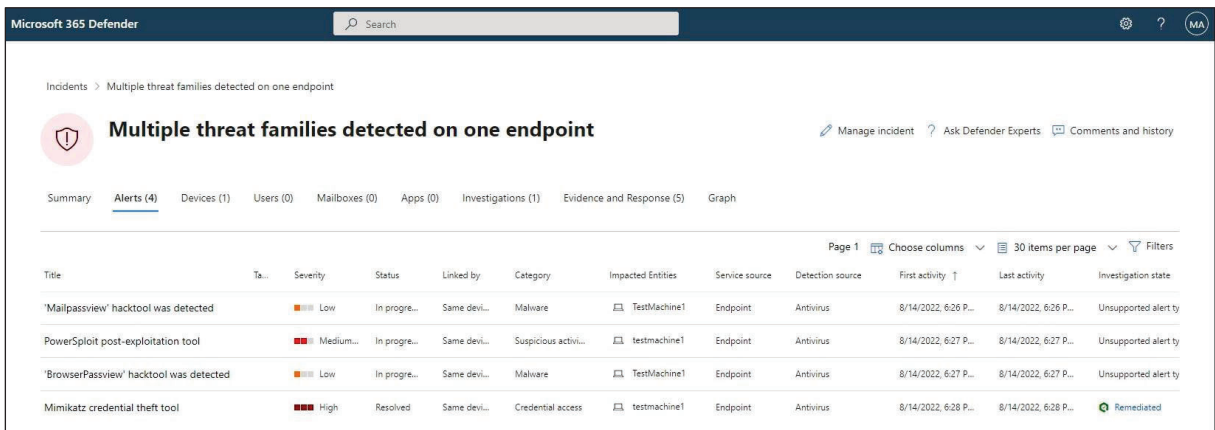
Microsoft 365 Defender

Search

MA

Incidents > Multiple threat families detected on one endpoint

Multiple threat families detected on one endpoint

Manage incident ? Ask Defender Experts Comments and history

Summary Alerts (4) Devices (1) Users (0) Mailboxes (0) Apps (0) Investigations (1) Evidence and Response (5) Graph

Page 1 Choose columns 30 items per page Filters

| Title | Ta... | Severity | Status | Linked by | Category | Impacted Entities | Service source | Detection source | First activity ↑ | Last activity | Investigation state |
|---|---|---|---|---|---|---|---|---|---|---|---|
| 'Mailpassview' hacktool was detected | | Low | In progre... | Same devi... | Malware | TestMachine1 | Endpoint | Antivirus | 8/14/2022, 6:26 P... | 8/14/2022, 6:26 P... | Unsupported alert ty |
| PowerSploit post-exploitation tool | | Medium... | In progre... | Same devi... | Suspicious activi... | testmachine1 | Endpoint | Antivirus | 8/14/2022, 6:27 P... | 8/14/2022, 6:27 P... | Unsupported alert ty |
| 'BrowserPassview' hacktool was detected | | Low | In progre... | Same devi... | Malware | TestMachine1 | Endpoint | Antivirus | 8/14/2022, 6:27 P... | 8/14/2022, 6:27 P... | Unsupported alert ty |
| Mimikatz credential theft tool | | High | Resolved | Same devi... | Credential access | testmachine1 | Endpoint | Antivirus | 8/14/2022, 6:28 P... | 8/14/2022, 6:28 P... | Remediated |